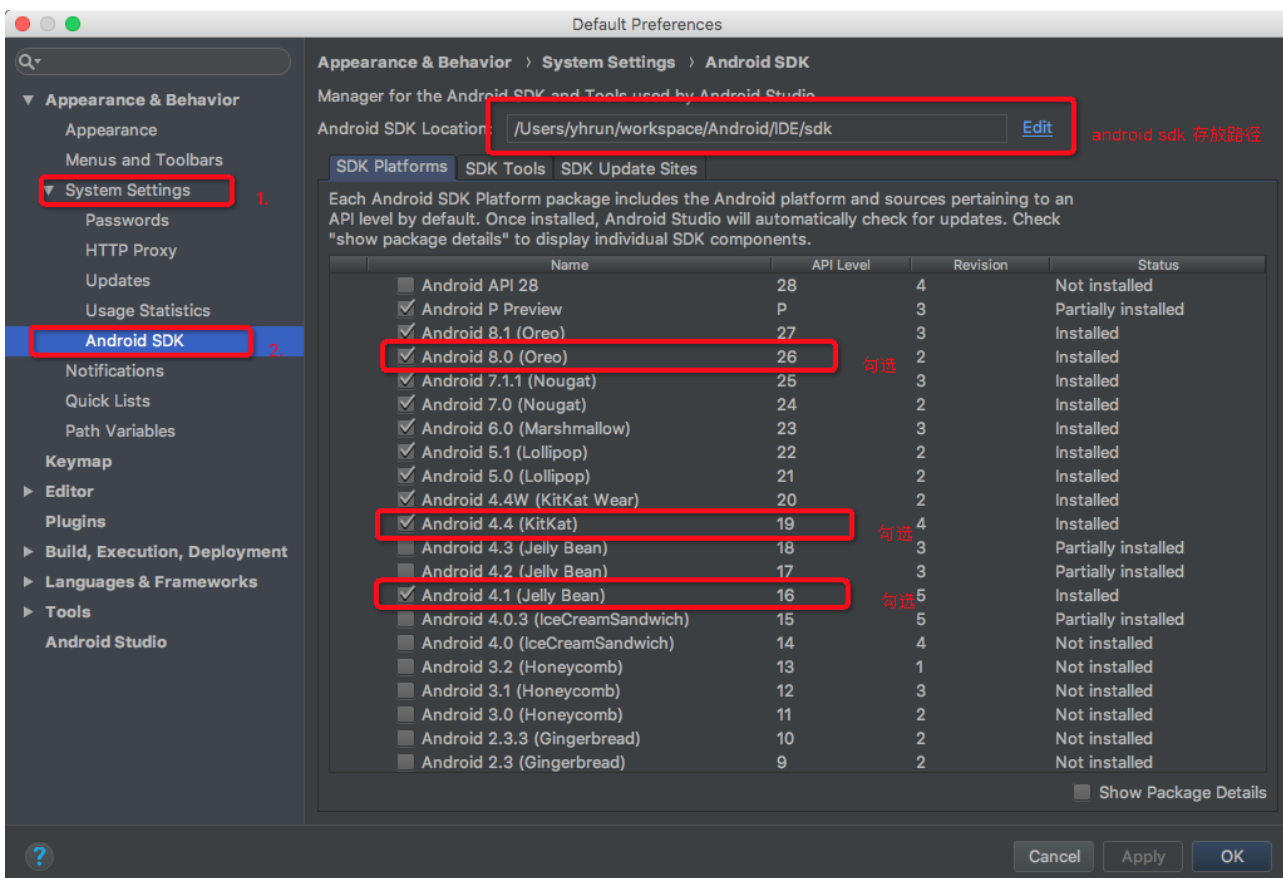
Default Preferences

Q▾

▼ Appearance & Behavior
Appearance
Menus and Toolbars
▼ System Settings
1.
Passwords
HTTP Proxy
Updates
Usage Statistics
Android SDK
2.
Notifications
Quick Lists
Path Variables
Keymap
▶ Editor
Plugins
▶ Build, Execution, Deployment
▶ Languages & Frameworks
▶ Tools
Android Studio

Appearance & Behavior › System Settings › Android SDK

Manager for the Android SDK and Tools used by Android Studio

Android SDK Location: /Users/yhrun/workspace/Android/IDE/sdk Edit

android sdk 存放路径

SDK Platforms SDK Tools SDK Update Sites

Each Android SDK Platform package includes the Android platform and sources pertaining to an API level by default. Once installed, Android Studio will automatically check for updates. Check "show package details" to display individual SDK components.

| Name | API Level | Revision | Status |
|---|---|---|---|
| Android API 28 | 28 | 4 | Not installed |
| Android P Preview | P | 3 | Partially installed |
| Android 8.1 (Oreo) | 27 | 3 | Installed |
| Android 8.0 (Oreo) | 26 | 2 | Installed |
| Android 7.1.1 (Nougat) | 25 | 3 | Installed |
| Android 7.0 (Nougat) | 24 | 2 | Installed |
| Android 6.0 (Marshmallow) | 23 | 3 | Installed |
| Android 5.1 (Lollipop) | 22 | 2 | Installed |
| Android 5.0 (Lollipop) | 21 | 2 | Installed |
| Android 4.4W (KitKat Wear) | 20 | 2 | Installed |
| Android 4.4 (KitKat) | 19 | 4 | Installed |
| Android 4.3 (Jelly Bean) | 18 | 3 | Partially installed |
| Android 4.2 (Jelly Bean) | 17 | 3 | Partially installed |
| Android 4.1 (Jelly Bean) | 16 | 5 | Installed |
| Android 4.0.3 (IceCreamSandwich) | 15 | 5 | Partially installed |
| Android 4.0 (IceCreamSandwich) | 14 | 4 | Not installed |
| Android 3.2 (Honeycomb) | 13 | 1 | Not installed |
| Android 3.1 (Honeycomb) | 12 | 3 | Not installed |
| Android 3.0 (Honeycomb) | 11 | 2 | Not installed |
| Android 2.3.3 (Gingerbread) | 10 | 2 | Not installed |
| Android 2.3 (Gingerbread) | 9 | 2 | Not installed |

勾选
勾选
勾选

Show Package Details

?

Cancel Apply OK